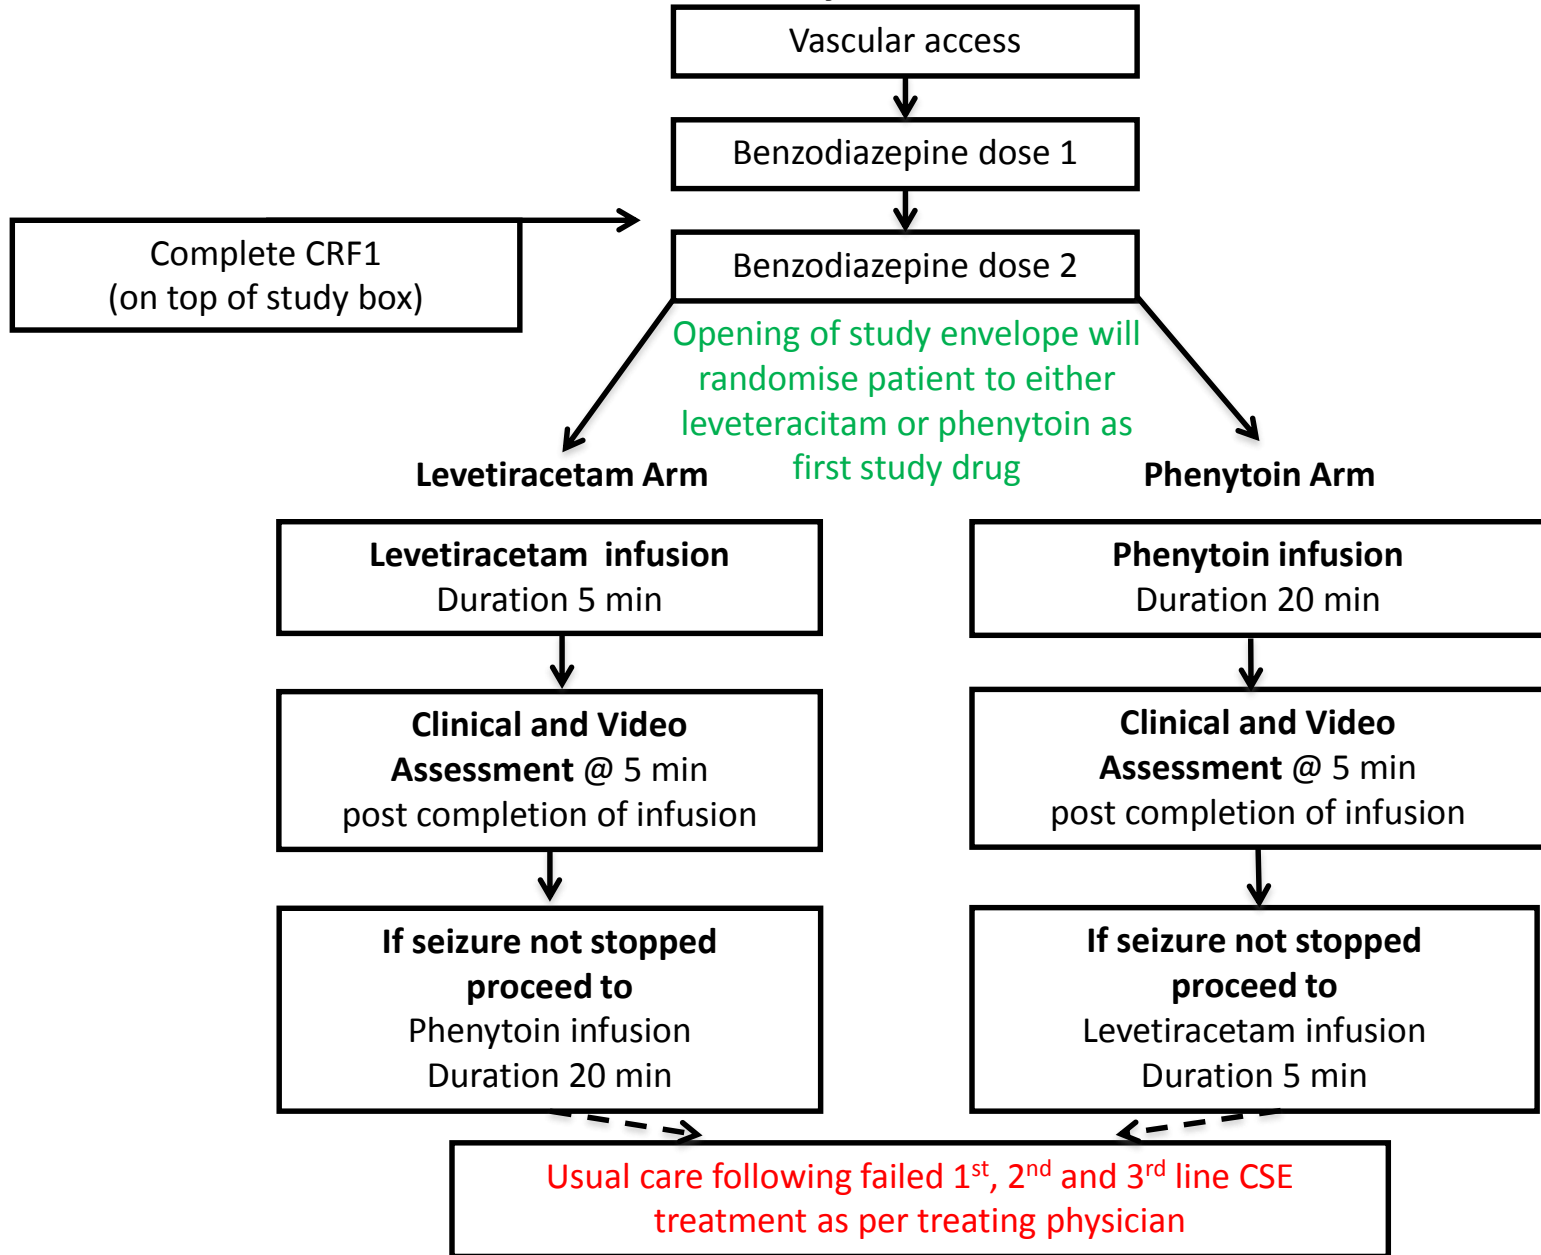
Vascular access

Benzodiazepine dose 1

Complete CRF1
(on top of study box)

Benzodiazepine dose 2

Opening of study envelope will randomise patient to either leveteracitam or phenytoin as first study drug

Levetiracetam Arm

Phenytoin Arm

**Levetiracetam infusion**
Duration 5 min

**Phenytoin infusion**
Duration 20 min

**Clinical and Video Assessment** @ 5 min
post completion of infusion

**Clinical and Video Assessment** @ 5 min
post completion of infusion

**If seizure not stopped proceed to**
Phenytoin infusion
Duration 20 min

**If seizure not stopped proceed to**
Levetiracetam infusion
Duration 5 min

Usual care following failed 1$^{st}$, 2$^{nd}$ and 3$^{rd}$ line CSE treatment as per treating physician